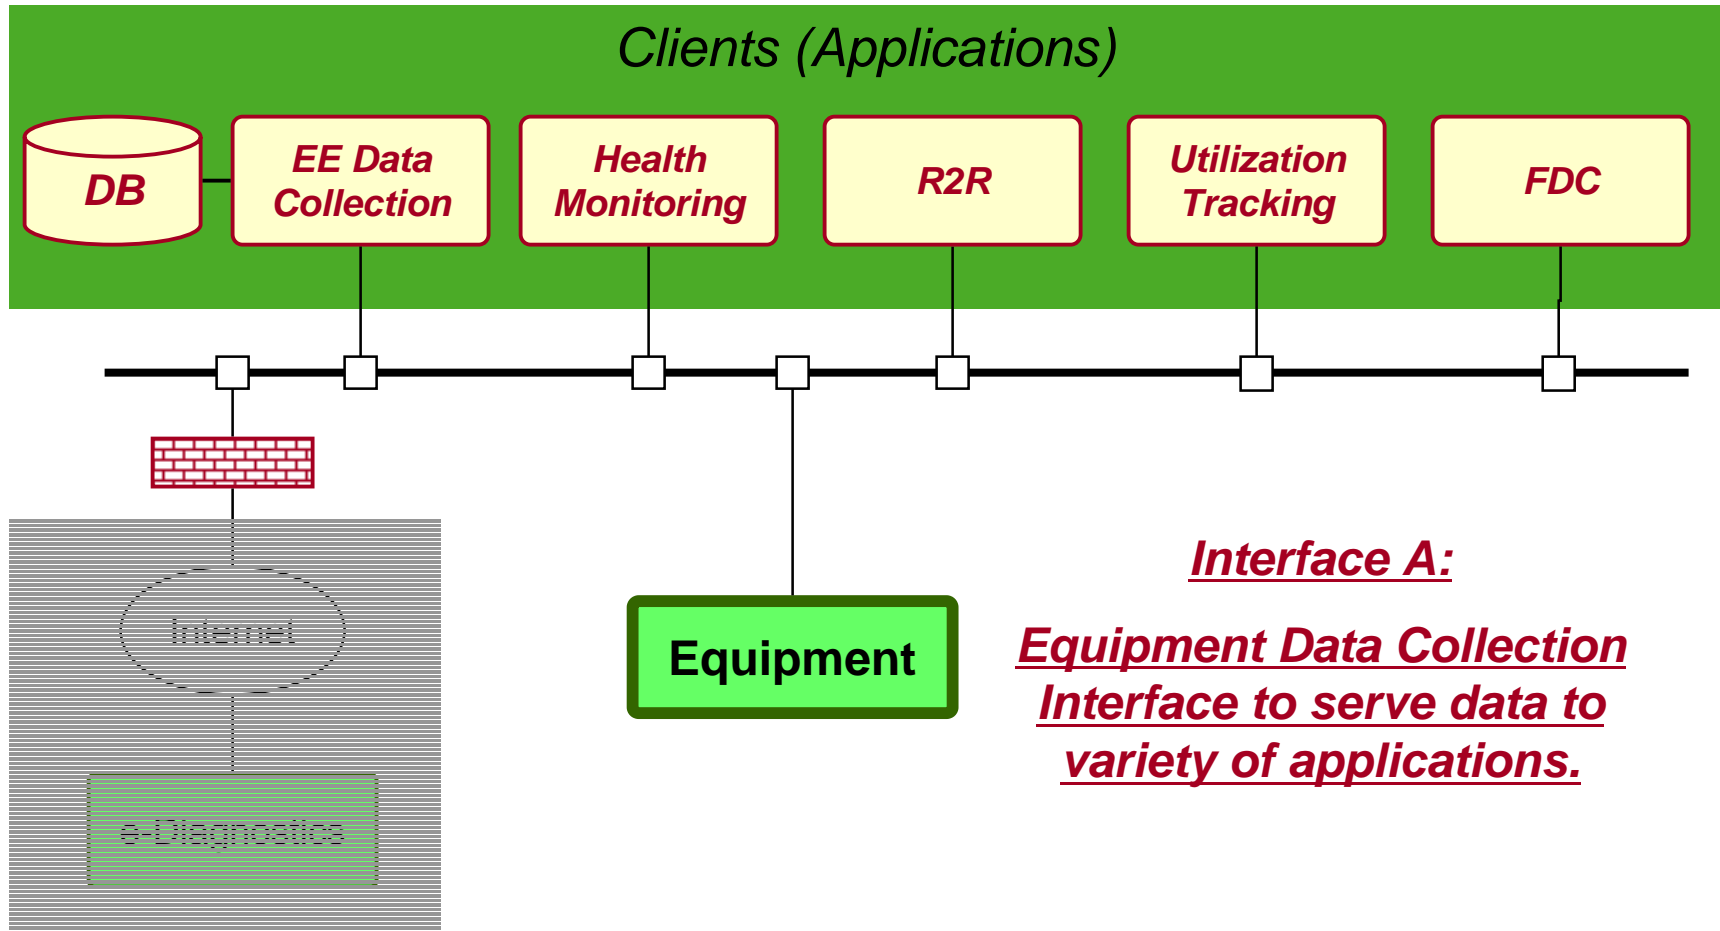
Clients (Applications)

DB

EE Data Collection

Health Monitoring

R2R

Utilization Tracking

FDC

Internet

e-Diagnostics

Equipment

Interface A:

Equipment Data Collection Interface to serve data to variety of applications.